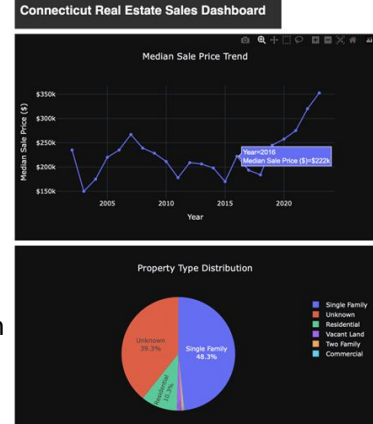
Connecticut Real Estate Sales Dashboard

Median Sale Price Trend

Median Sale Price ($)

$350k
$300k
$250k
$200k
$150k

2005
2010
2015
2020

Year

Year=2016
Median Sale Price ($)=$222k

Property Type Distribution

Unknown
39.3%

Single Family
48.3%

Residential
10.3%

Single Family
Unknown
Residential
Vacant Land
Two Family
Commercial